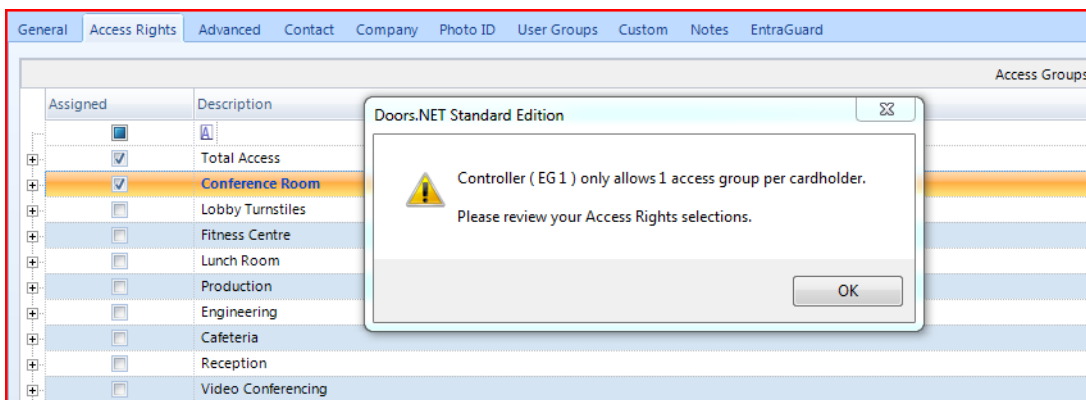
General Access Rights Advanced Contact Company Photo ID User Groups Custom Notes EntraGuard

Access Groups

| Assigned | Description |
|---|---|
| ☑ | Total Access |
| ☑ | Conference Room |
| ☐ | Lobby Turnstiles |
| ☐ | Fitness Centre |
| ☐ | Lunch Room |
| ☐ | Production |
| ☐ | Engineering |
| ☐ | Cafeteria |
| ☐ | Reception |
| ☐ | Video Conferencing |

Doors.NET Standard Edition

Controller ( EG 1 ) only allows 1 access group per cardholder.

Please review your Access Rights selections.

OK